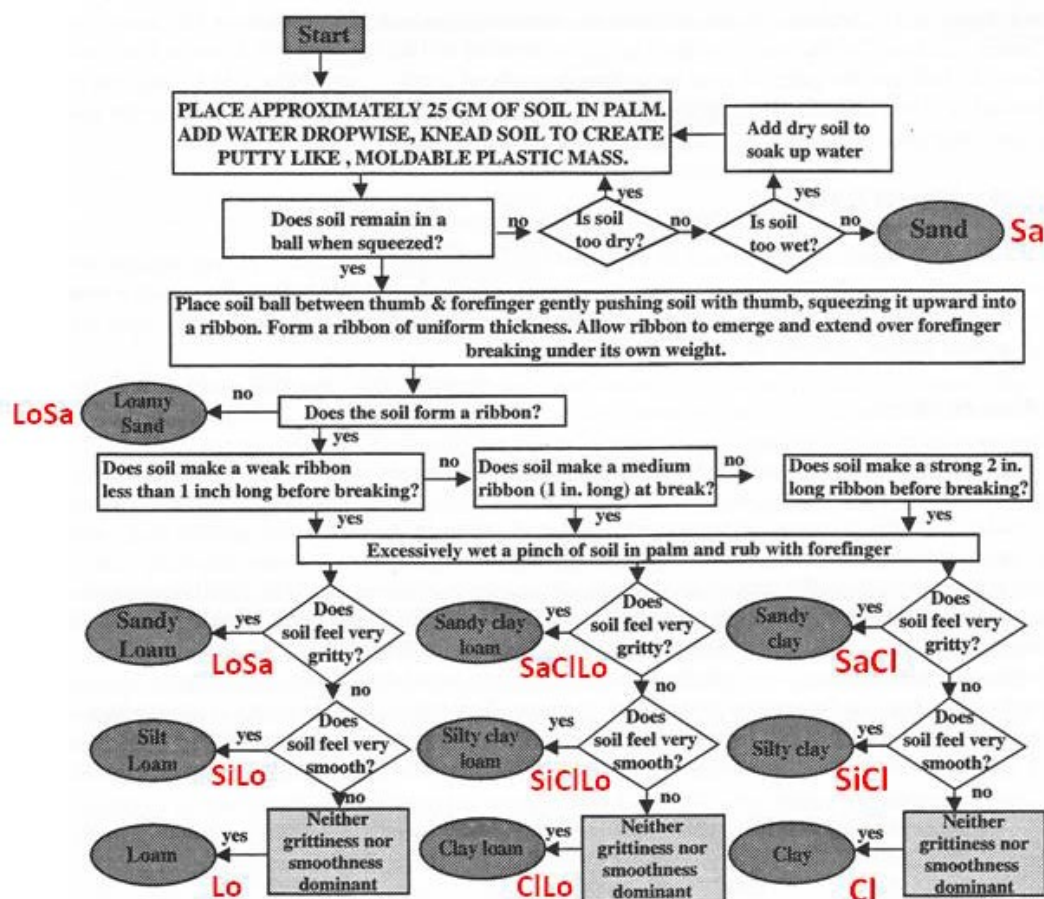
Start

PLACE APPROXIMATELY 25 GM OF SOIL IN PALM. ADD WATER DROPWISE, KNEAD SOIL TO CREATE PUTTY LIKE , MOLDABLE PLASTIC MASS.

Add dry soil to soak up water

yes

yes

Does soil remain in a ball when squeezed?

no

Is soil too dry?

no

Is soil too wet?

no

Sand

Sa

yes

Place soil ball between thumb & forefinger gently pushing soil with thumb, squeezing it upward into a ribbon. Form a ribbon of uniform thickness. Allow ribbon to emerge and extend over forefinger breaking under its own weight.

LoSa

Loamy Sand

no

Does the soil form a ribbon?

yes

Does soil make a weak ribbon less than 1 inch long before breaking?

no

Does soil make a medium ribbon (1 in. long) at break?

no

Does soil make a strong 2 in. long ribbon before breaking?

yes

yes

yes

Excessively wet a pinch of soil in palm and rub with forefinger

Sandy Loam

yes

LoSa

Does soil feel very gritty?

Sandy clay loam

yes

SaClLo

Does soil feel very gritty?

Sandy clay

yes

SaCl

Does soil feel very gritty?

no

no

no

Silt Loam

yes

SiLo

Does soil feel very smooth?

Silty clay loam

yes

SiClLo

Does soil feel very smooth?

Silty clay

yes

SiCl

Does soil feel very smooth?

no

no

no

Loam

yes

Lo

Neither grittiness nor smoothness dominant

Clay loam

yes

ClLo

Neither grittiness nor smoothness dominant

Clay

yes

Cl

Neither grittiness nor smoothness dominant